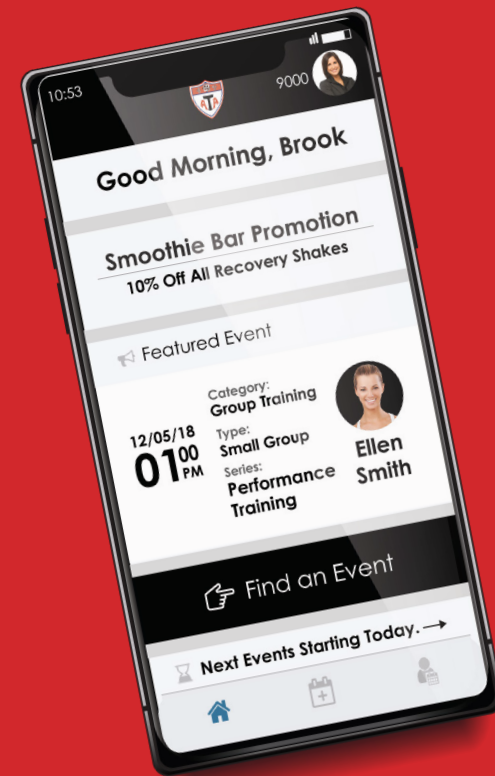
10:53

ATA

9000

Good Morning, Brook

Smoothie Bar Promotion
10% Off All Recovery Shakes

Featured Event

12/05/18
$01^{00}$ PM

Category:
Group Training
Type:
Small Group
Series:
Performance Training

Ellen Smith

Find an Event

Next Events Starting Today. →